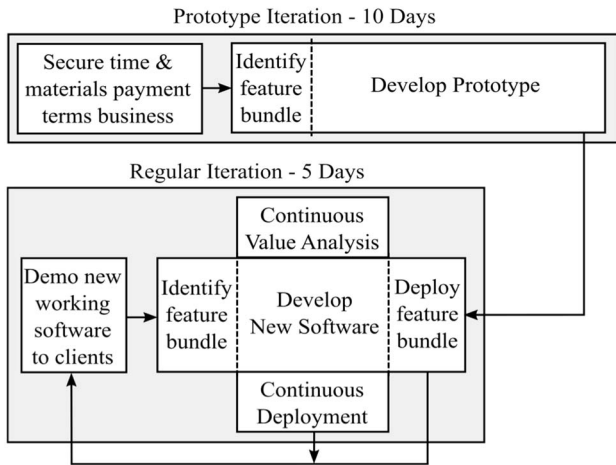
Prototype Iteration - 10 Days

Secure time & materials payment terms business

Identify feature bundle

Develop Prototype

Regular Iteration - 5 Days

Continuous Value Analysis

Demo new working software to clients

Identify feature bundle

Develop New Software

Deploy feature bundle

Continuous Deployment